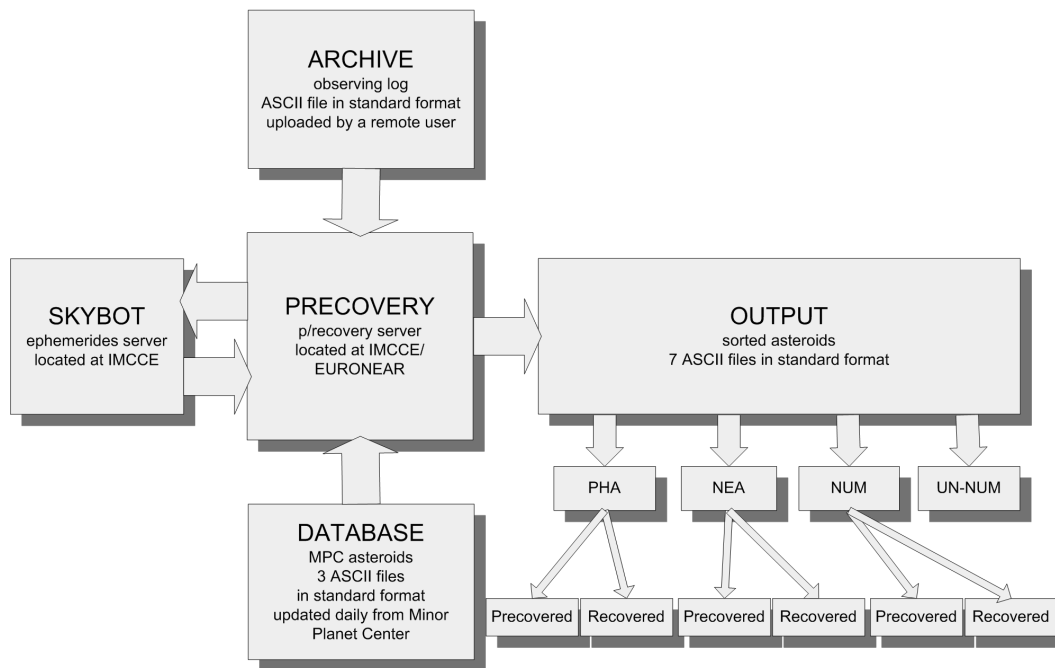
ARCHIVE
observing log
ASCII file in standard format
uploaded by a remote user

SKYBOT
ephemerides server
located at IMCCE

PRECOVERY
p/recovery server
located at IMCCE/
EURONEAR

OUTPUT
sorted asteroids
7 ASCII files in standard format

PHA

NEA

NUM

UN-NUM

DATABASE
MPC asteroids
3 ASCII files
in standard format
updated daily from Minor
Planet Center

Precovered

Recovered

Precovered

Recovered

Precovered

Recovered